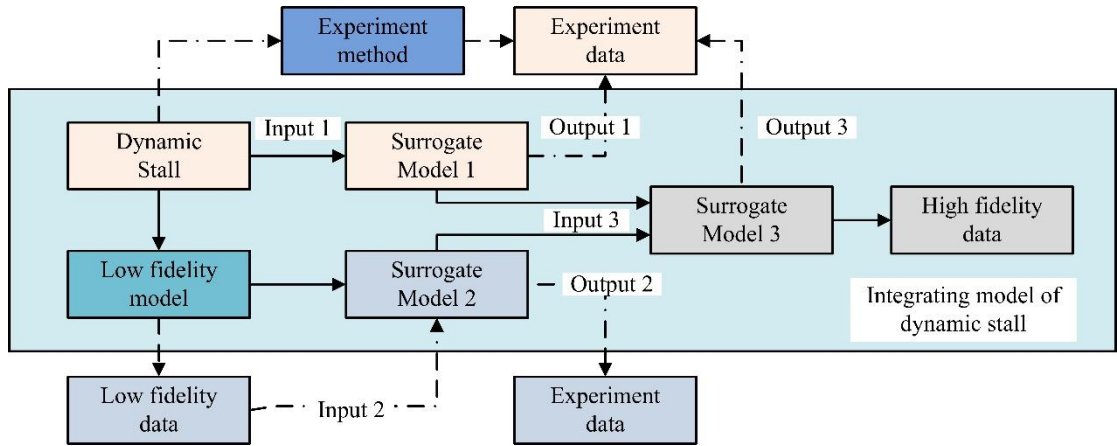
Experiment method

Experiment data

Dynamic Stall

Input 1

Surrogate Model 1

Output 1

Output 3

Surrogate Model 3

High fidelity data

Input 3

Low fidelity model

Surrogate Model 2

Output 2

Integrating model of dynamic stall

Low fidelity data

Input 2

Experiment data